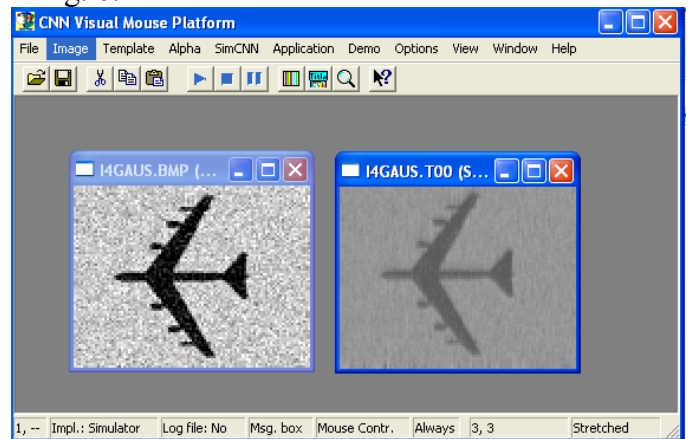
CNN Visual Mouse Platform

File Image Template Alpha SimCNN Application Demo Options View Window Help

I4GAUS.BMP (...

I4GAUS.T00 (S...

1, -- Impl.: Simulator Log file: No Msg. box Mouse Contr. Always 3, 3 Stretched